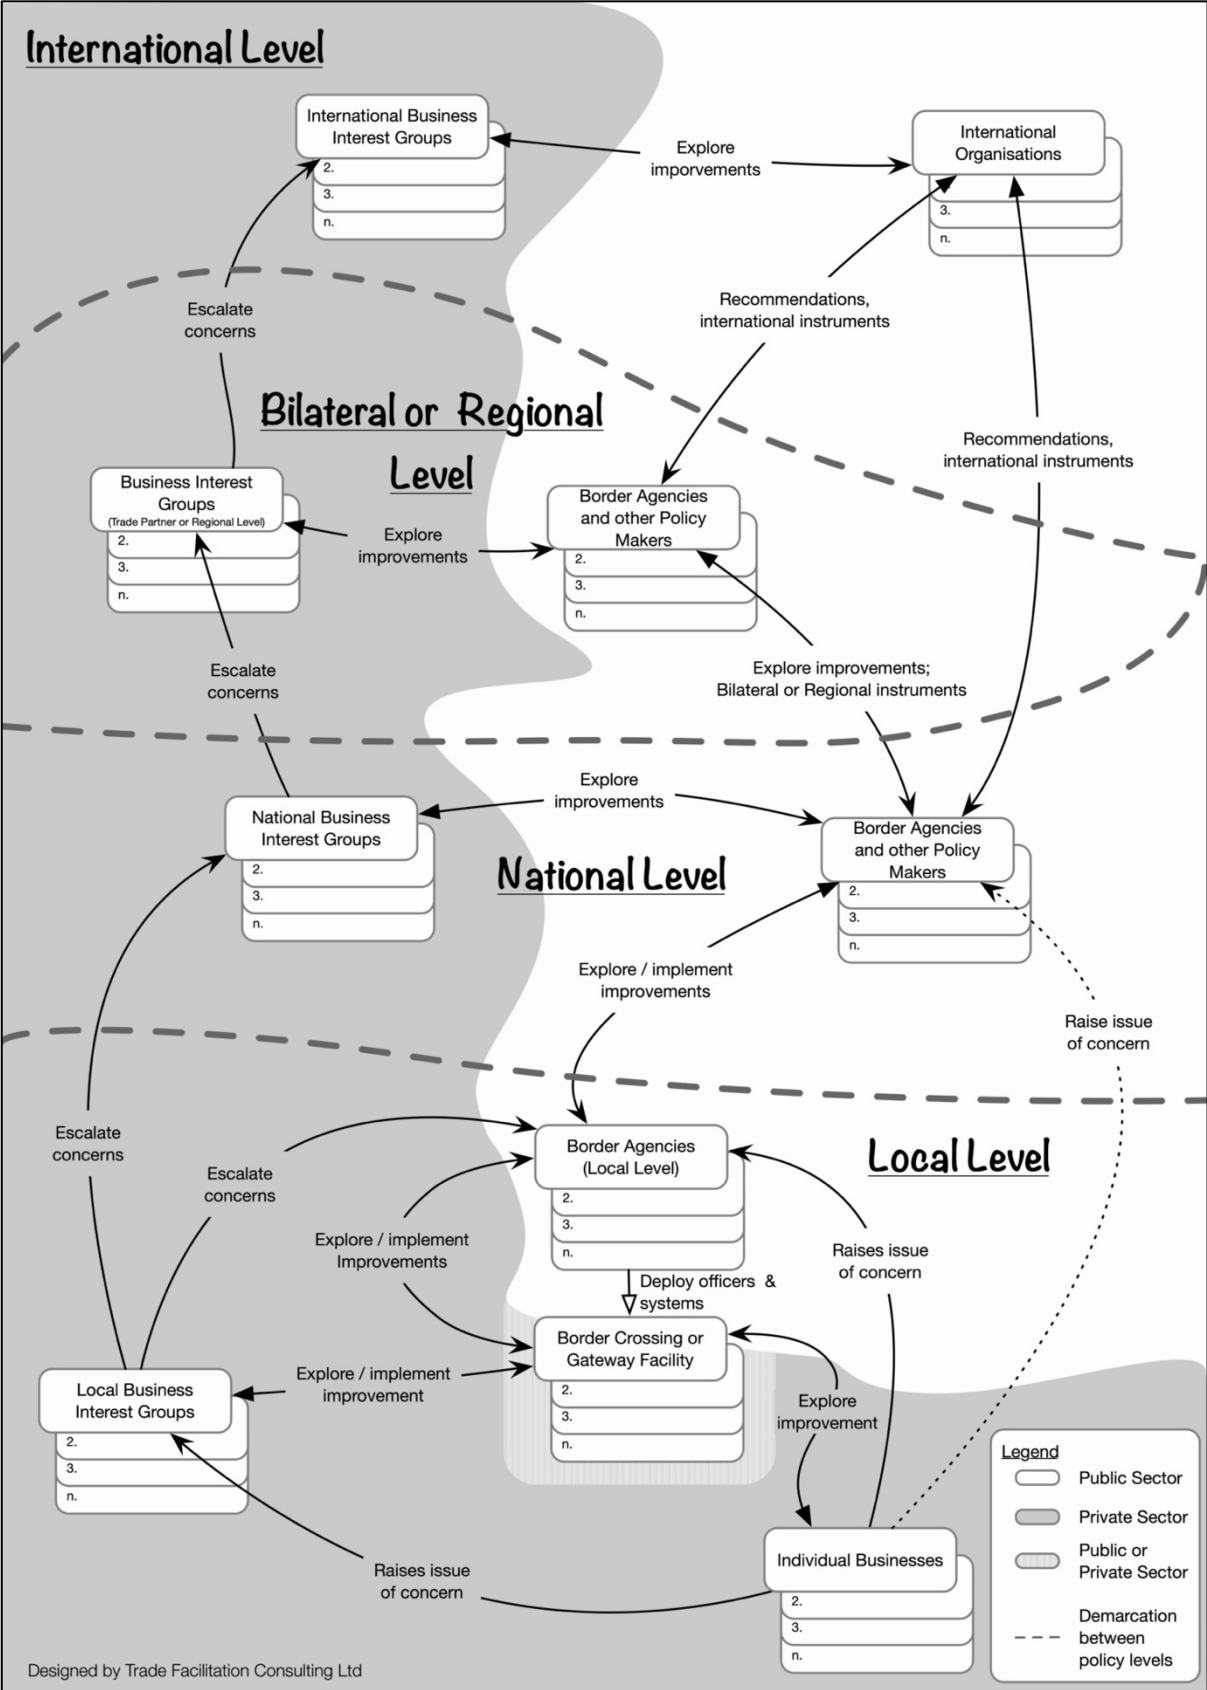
International Level

International Business Interest Groups
2.
3.
n.

Explore imporvements

International Organisations
3.
n.

Escalate concerns

Recommendations, international instruments

Bilateral or Regional Level

Recommendations, international instruments

Business Interest Groups
(Trade Partner or Regional Level)
2.
3.
n.

Explore improvements

Border Agencies and other Policy Makers
2.
3.
n.

Escalate concerns

Explore improvements; Bilateral or Regional instruments

Explore improvements

National Business Interest Groups
2.
3.
n.

National Level

Border Agencies and other Policy Makers
2.
3.
n.

Explore / implement improvements

Raise issue of concern

Escalate concerns

Escalate concerns

Border Agencies (Local Level)
2.
3.
n.

Local Level

Explore / implement Improvements

Raises issue of concern

Deploy officers & systems

Border Crossing or Gateway Facility
2.
3.
n.

Local Business Interest Groups
2.
3.
n.

Explore / implement improvement

Explore improvement

Legend
Public Sector
Private Sector
Public or Private Sector
Demarcation between policy levels

Raises issue of concern

Individual Businesses
2.
3.
n.

Designed by Trade Facilitation Consulting Ltd